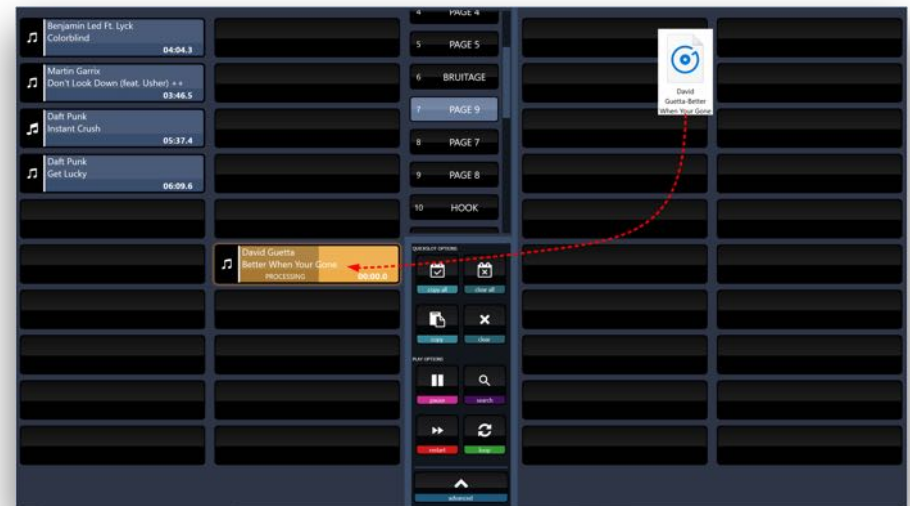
Benjamin Led Ft. Lyck
Colorblind
04:04.3

Martin Garrix
Don't Look Down (feat. Usher) ++
03:46.5

Daft Punk
Instant Crush
05:37.4

Daft Punk
Get Lucky
06:09.6

David Guetta
Better When Your Gone
PROCESSING
00:00.0

4 PAGE 4
5 PAGE 5
6 BRUITAGE
7 PAGE 9
8 PAGE 7
9 PAGE 8
10 HOOK

QUICKSLOT OPTIONS
copy all
clear all
copy
clear

PLAY OPTIONS
pause
search
restart
loop

advanced

David Guetta-Better When Your Gone